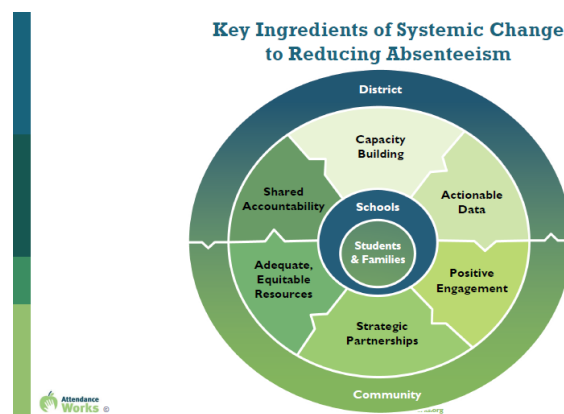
Key Ingredients of Systemic Change to Reducing Absenteeism

District

Capacity Building

Shared Accountability

Actionable Data

Schools

Students & Families

Adequate, Equitable Resources

Positive Engagement

Strategic Partnerships

Community

Attendance Works ©